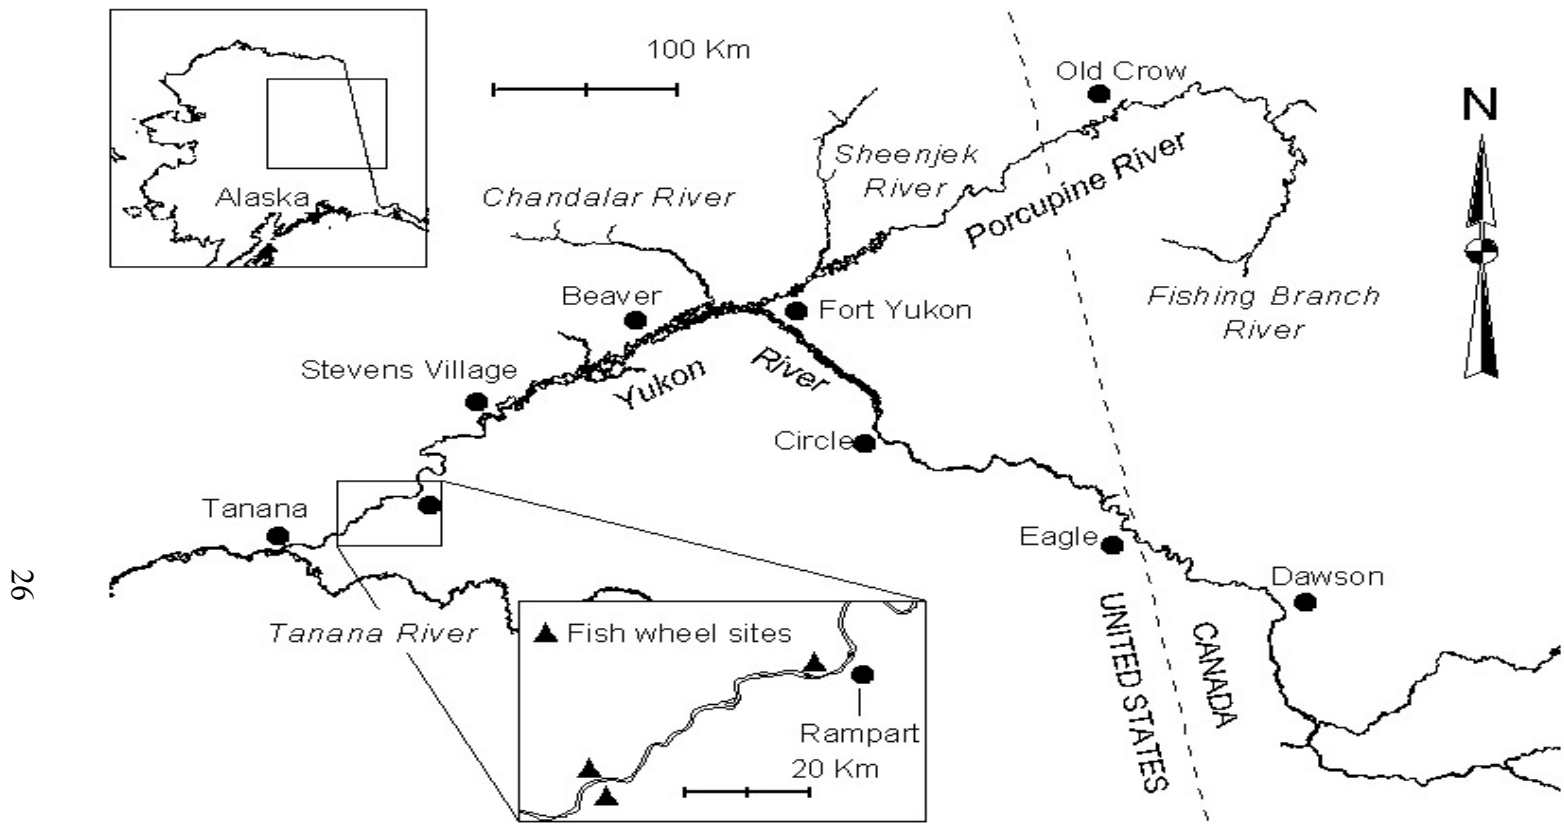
Alaska

100 Km

Old Crow

N

Sheenjek River

Chandalar River

Porcupine River

Fishing Branch River

Beaver

Fort Yukon

Stevens Village

Yukon River

Circle

Tanana

Eagle

Dawson

UNITED STATES

CANADA

Tanana River

▲ Fish wheel sites

Rampart

20 Km

26